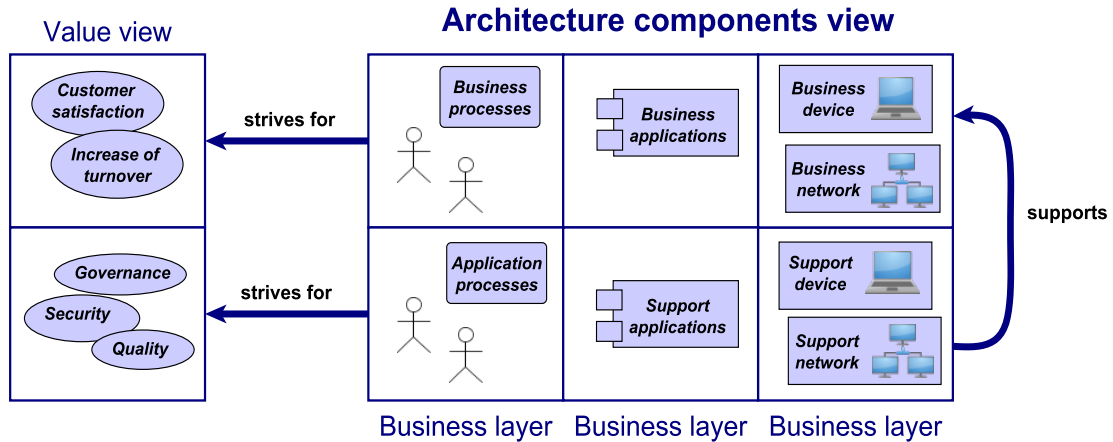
Value view

Architecture components view

Customer satisfaction

Increase of turnover

strives for

Business processes

Business applications

Business device

Business network

supports

Governance

Security

Quality

strives for

Application processes

Support applications

Support device

Support network

Business layer Business layer Business layer